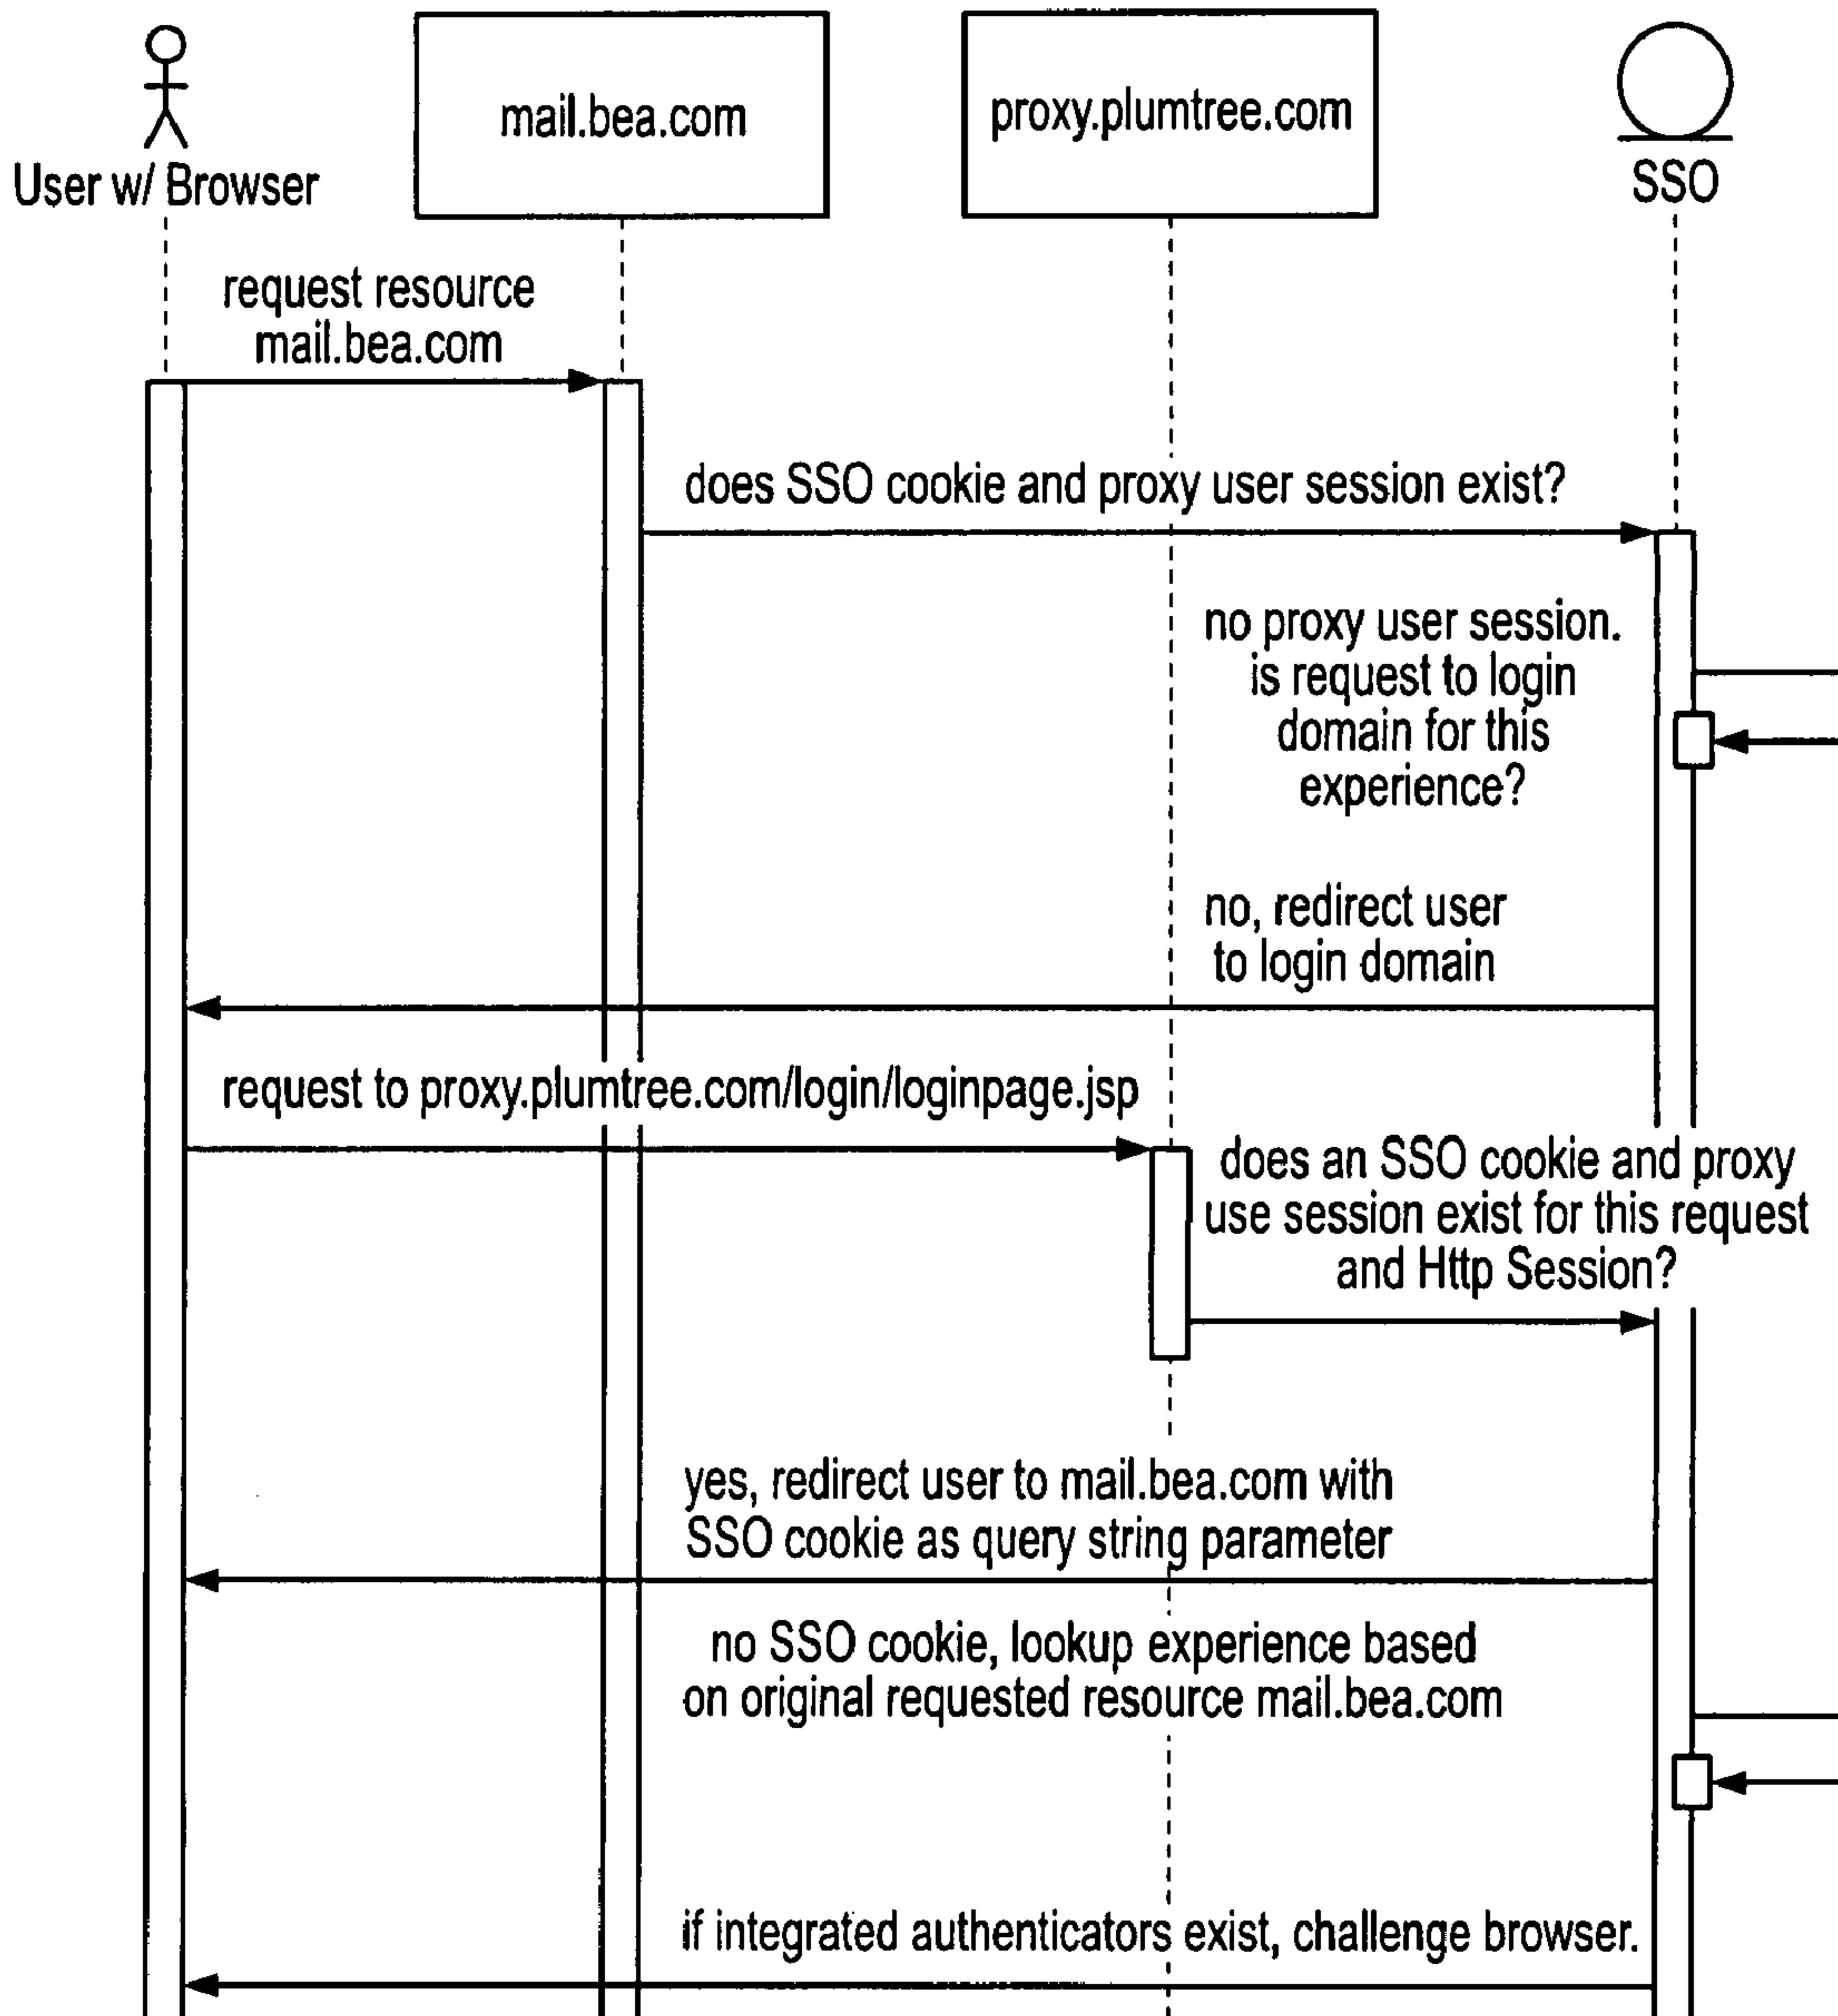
User w/ Browser

mail.bea.com

proxy.plumtree.com

SSO

request resource mail.bea.com

does SSO cookie and proxy user session exist?

no proxy user session. is request to login domain for this experience?

no, redirect user to login domain

request to proxy.plumtree.com/login/loginpage.jsp

does an SSO cookie and proxy use session exist for this request and Http Session?

yes, redirect user to mail.bea.com with SSO cookie as query string parameter

no SSO cookie, lookup experience based on original requested resource mail.bea.com

if integrated authenticators exist, challenge browser.